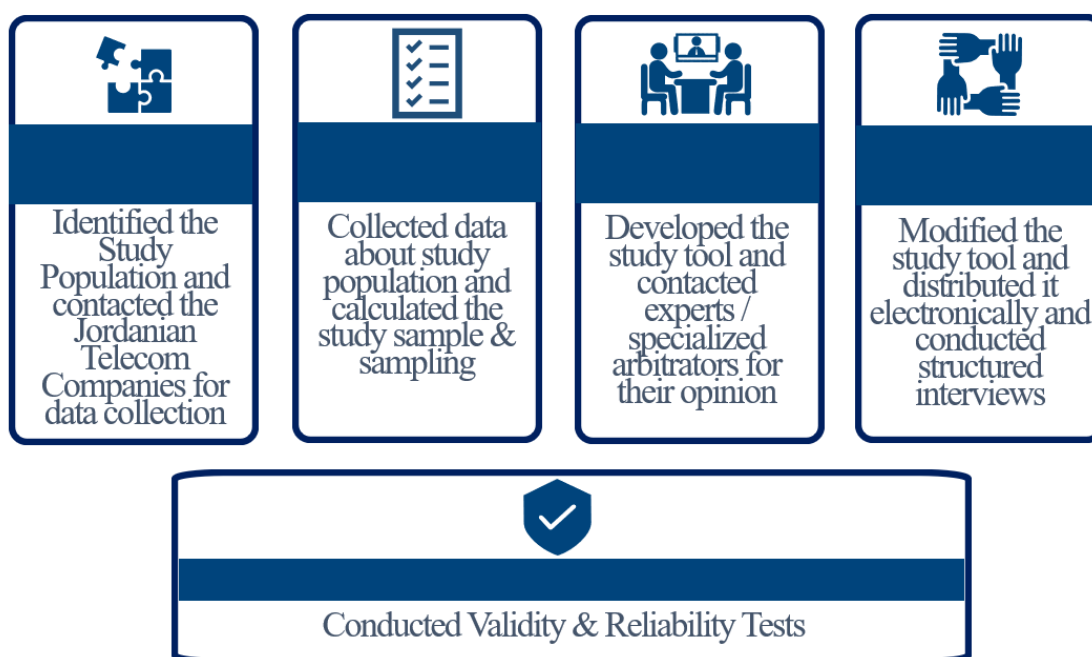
Identified the Study Population and contacted the Jordanian Telecom Companies for data collection

Collected data about study population and calculated the study sample & sampling

Developed the study tool and contacted experts / specialized arbitrators for their opinion

Modified the study tool and distributed it electronically and conducted structured interviews

Conducted Validity & Reliability Tests